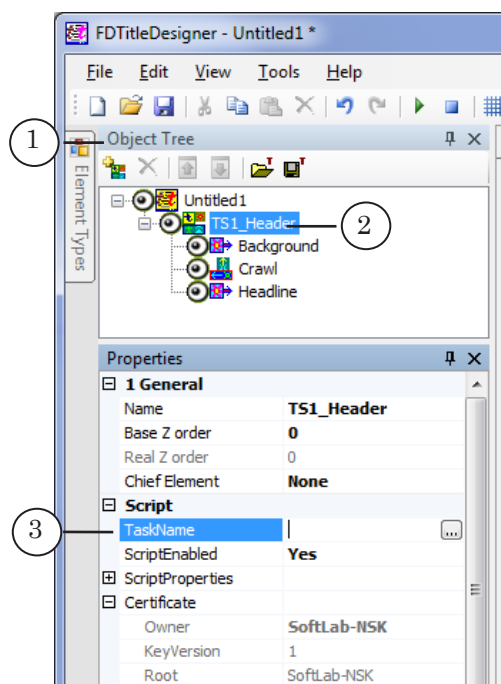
FDTitleDesigner - Untitled1 *

File Edit View Tools Help

1

Object Tree

Element Types

Untitled1
TS1_Header
Background
Crawl
Headline

2

Properties

| | |
|---|---|
| ⊟ 1 General | |
| Name | TS1_Header |
| Base Z order | 0 |
| Real Z order | 0 |
| Chief Element | None |
| ⊟ Script | |
| TaskName | ... |
| ScriptEnabled | Yes |
| ⊞ ScriptProperties | |
| ⊟ Certificate | |
| Owner | SoftLab-NSK |
| KeyVersion | 1 |
| Root | SoftLab-NSK |

3